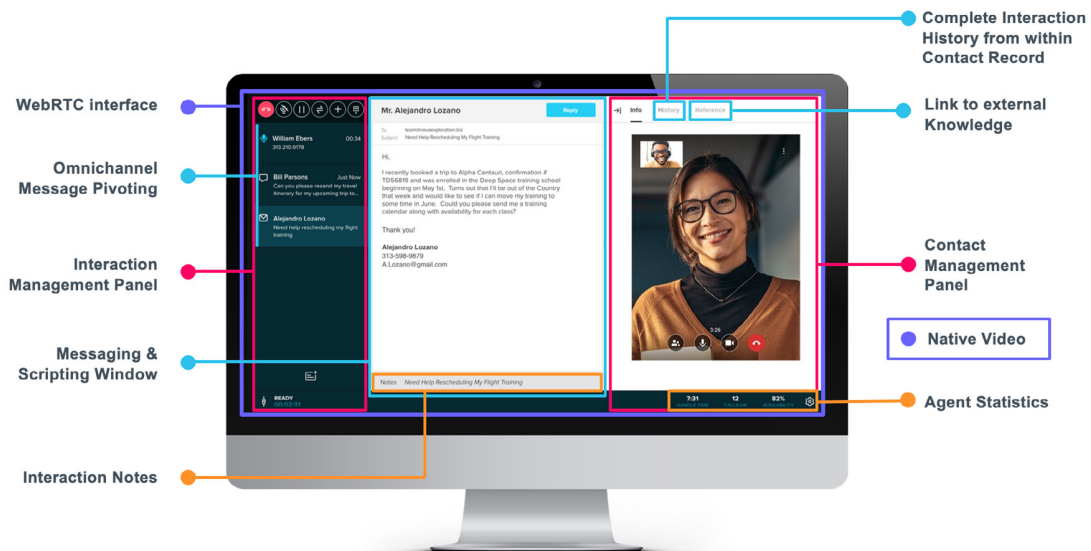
Complete Interaction History from within Contact Record

WebRTC interface

Link to external Knowledge

Omnichannel Message Pivoting

Interaction Management Panel

Contact Management Panel

Native Video

Messaging & Scripting Window

Agent Statistics

Interaction Notes

William Ebers 00:34
313.210.9176

Bill Parsons Just Now
Can you please resend my travel itinerary for my upcoming trip to

Alejandro Lozano
Need help rescheduling my flight training

READY
00:02:31

Mr. Alejandro Lozano
Reply

To: teamdriveexploration.biz
Subject: Need Help Rescheduling My Flight Training

Hi,

I recently booked a trip to Alpha Centauri, confirmation # TDS6819 and was enrolled in the Deep Space training school beginning on May 1st. Turns out that I'll be out of the Country that week and would like to see if I can move my training to some time in June. Could you please send me a training calendar along with availability for each class?

Thank you!

Alejandro Lozano
313-598-9879
A.Lozano@gmail.com

Notes Need Help Rescheduling My Flight Training

Info History Reference

3:26

7:31 HANDLE TIME 12 CALLS 82% AVAILABILITY